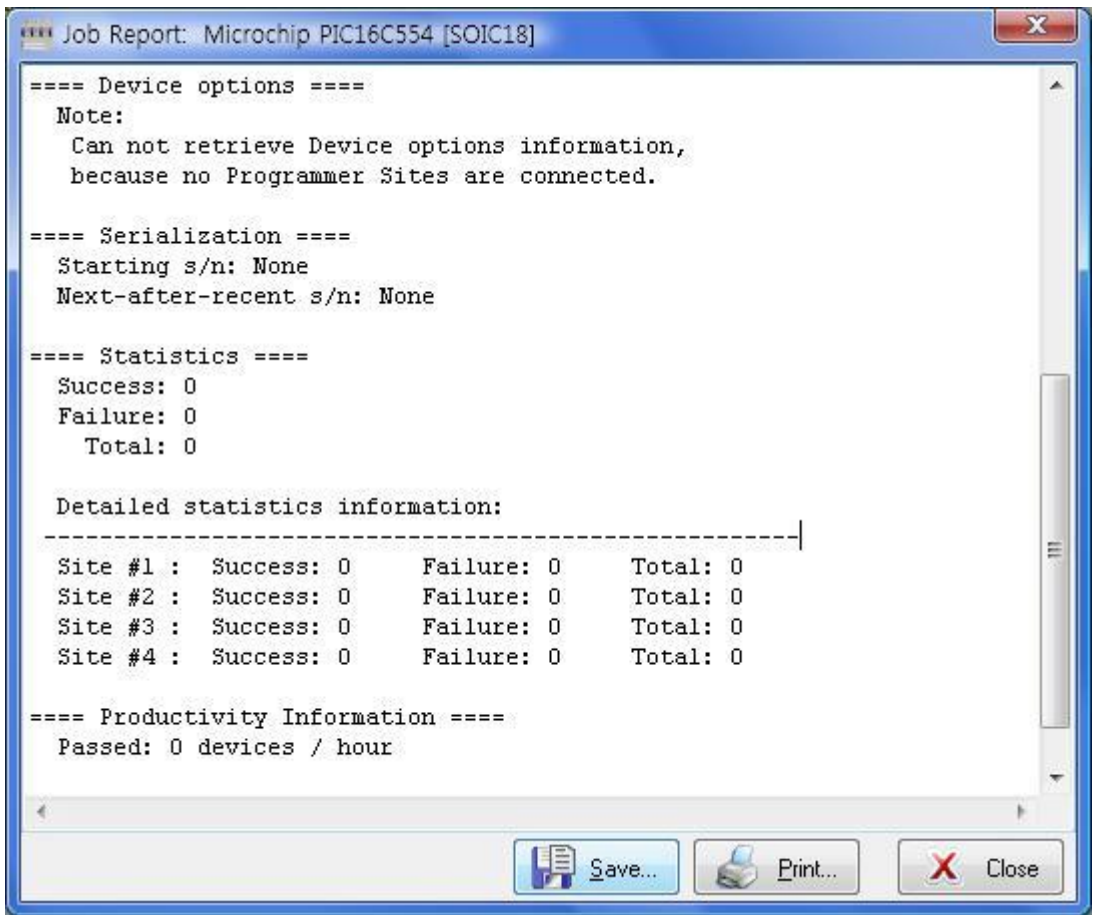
Job Report: Microchip PIC16C554 [SOIC18]

==== Device options ====
Note:
Can not retrieve Device options information, because no Programmer Sites are connected.

==== Serialization ====
Starting s/n: None
Next-after-recent s/n: None

==== Statistics ====
Success: 0
Failure: 0
Total: 0

Detailed statistics information:
----------------------------------------------------

| Site | Success | Failure | Total |
|---|---|---|---|
| Site #1 : | Success: 0 | Failure: 0 | Total: 0 |
| Site #2 : | Success: 0 | Failure: 0 | Total: 0 |
| Site #3 : | Success: 0 | Failure: 0 | Total: 0 |
| Site #4 : | Success: 0 | Failure: 0 | Total: 0 |

==== Productivity Information ====
Passed: 0 devices / hour

Save... Print... Close